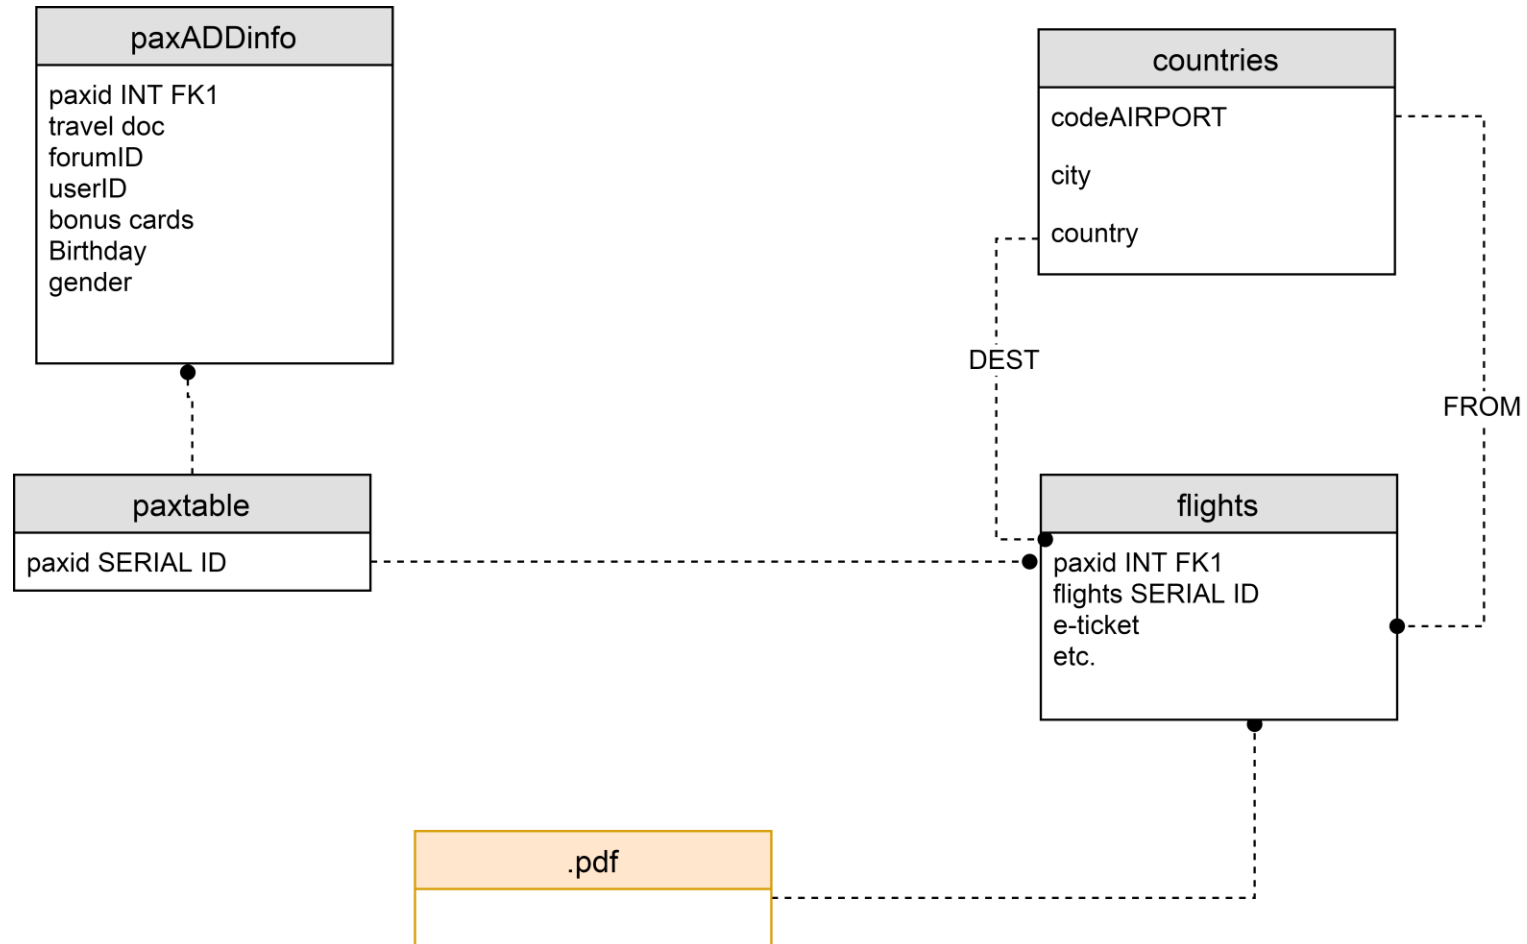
paxADDinfo

paxid INT FK1
travel doc
forumID
userID
bonus cards
Birthday
gender

countries

codeAIRPORT

city

country

DEST

FROM

paxtable

paxid SERIAL ID

flights

paxid INT FK1
flights SERIAL ID
e-ticket
etc.

.pdf